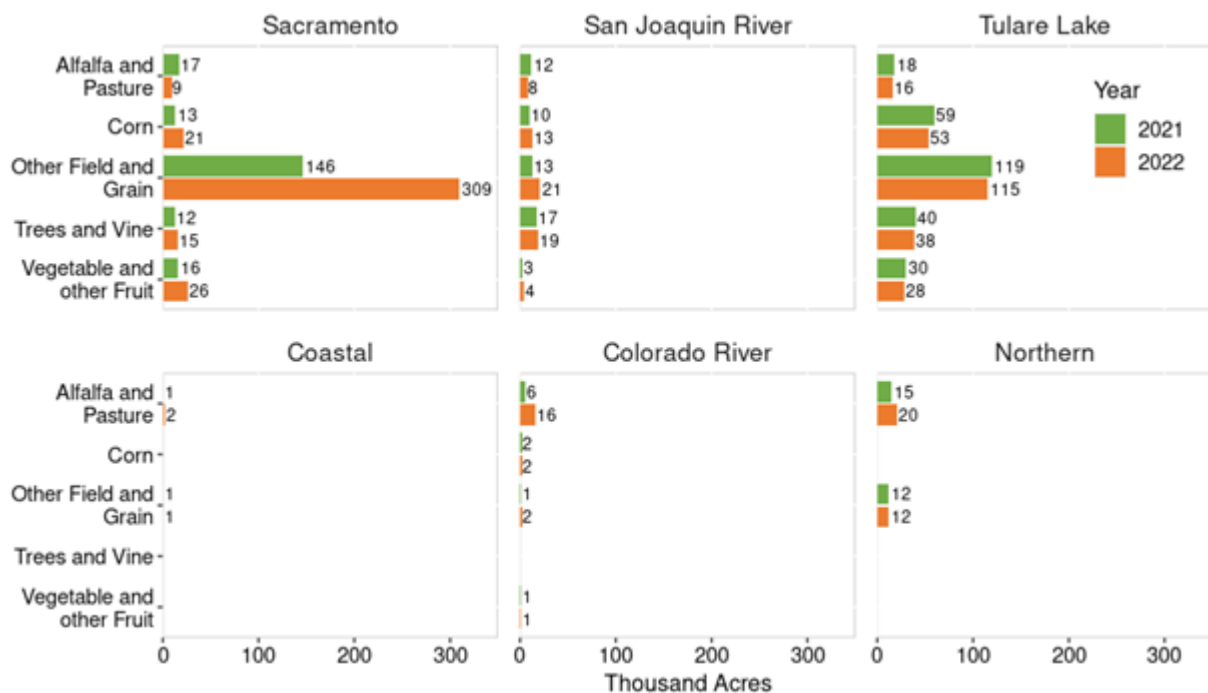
Sacramento

San Joaquin River

Tulare Lake

Alfalfa and Pasture
Corn
Other Field and Grain
Trees and Vine
Vegetable and other Fruit

17
9
13
21
146
309
12
15
16
26

12
8
10
13
13
21
17
19
3
4

18
16
59
53
119
115
40
38
30
28

Year
2021
2022

Coastal

Colorado River

Northern

Alfalfa and Pasture
Corn
Other Field and Grain
Trees and Vine
Vegetable and other Fruit

1
2
1
1

6
16
2
2
1
2
1
1

15
20
12
12

0 100 200 300
0 100 200 300
0 100 200 300

Thousand Acres